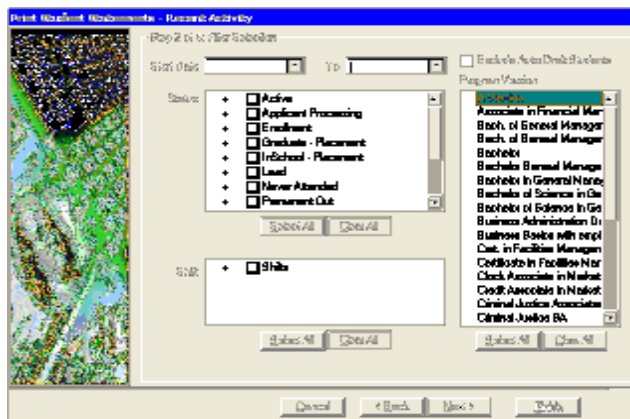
Print Student Worksheets - Recent Activity

Step 2 of 4: Filter Selection

Start Date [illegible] To

Exclude Auto Drop Students

Program Version

Status:
Active
Applicant Processing
Enrollment
Graduate - Placement
InSchool - Placement
Lead
Never Attended
Permanent Out

Select All Clear All

Shift:
Shifts

Select All Clear All

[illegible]
Associate in Financial Man
Bach. of General Managem
Bach. of General Managem
Bachelor
Bachelor General Manage
Bachelor in General Mana
Bachelor of Science in Ge
Bachelor of Science in Ge
Business Administration D
Business Basics with empl
Cert. in Facilities Managem
Certificate in Facilities Man
Clock Associate in Market
Credit Associate in Market
Criminal Justice Associate
Criminal Justice BA

Select All Clear All

Cancel < Back Next > Finish